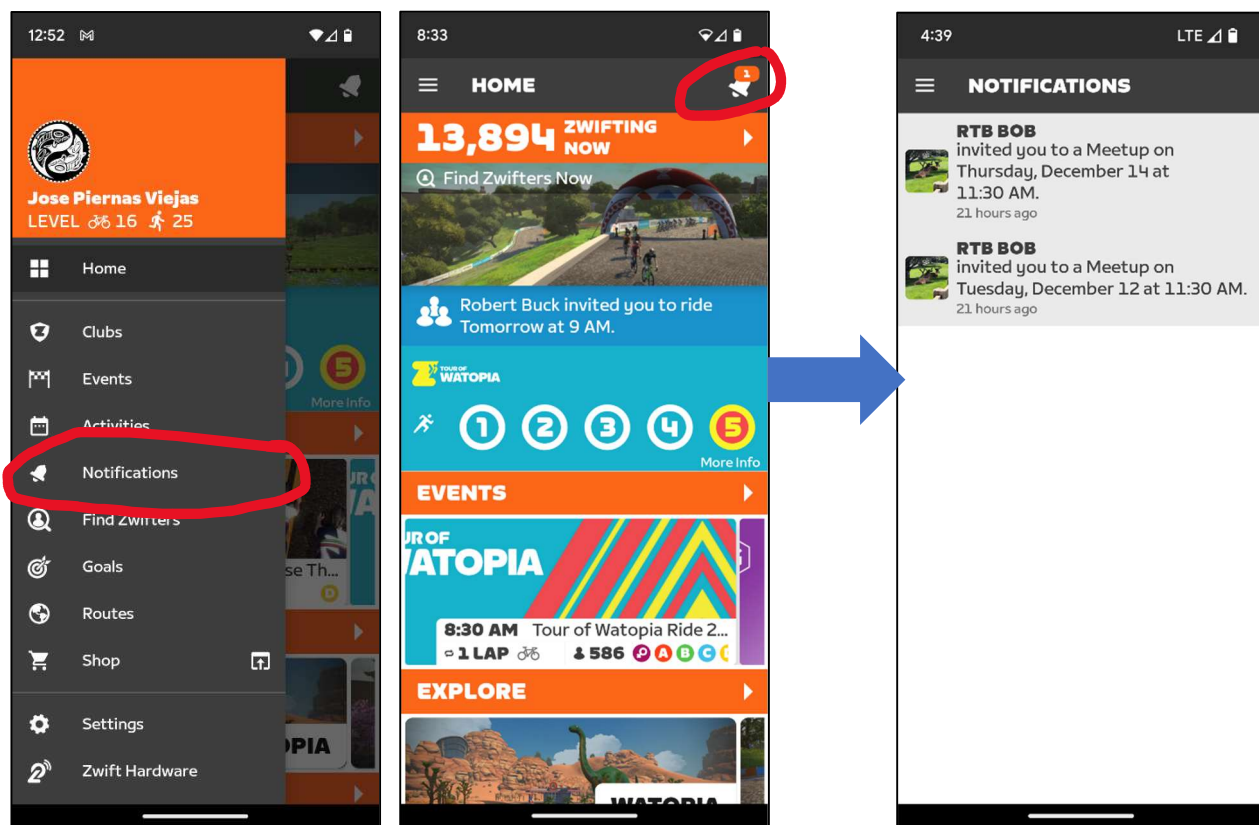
12:52

Jose Piernas Viejas
LEVEL 16 25

Home
Clubs
Events
Activities
Notifications
Find Zwifters
Goals
Routes
Shop
Settings
Zwift Hardware

More Info
se Th...
PIA

8:33

HOME
1

13,894 ZWIFTING NOW

Find Zwifters Now

Robert Buck invited you to ride Tomorrow at 9 AM.

TOUR OF WATOPIA

1 2 3 4 5
More Info

EVENTS

UR OF WATOPIA

8:30 AM Tour of Watopia Ride 2...
1 LAP 586 D A B C

EXPLORE

WATOPIA

4:39 LTE

NOTIFICATIONS

RTB BOB
invited you to a Meetup on Thursday, December 14 at 11:30 AM.
21 hours ago

RTB BOB
invited you to a Meetup on Tuesday, December 12 at 11:30 AM.
21 hours ago